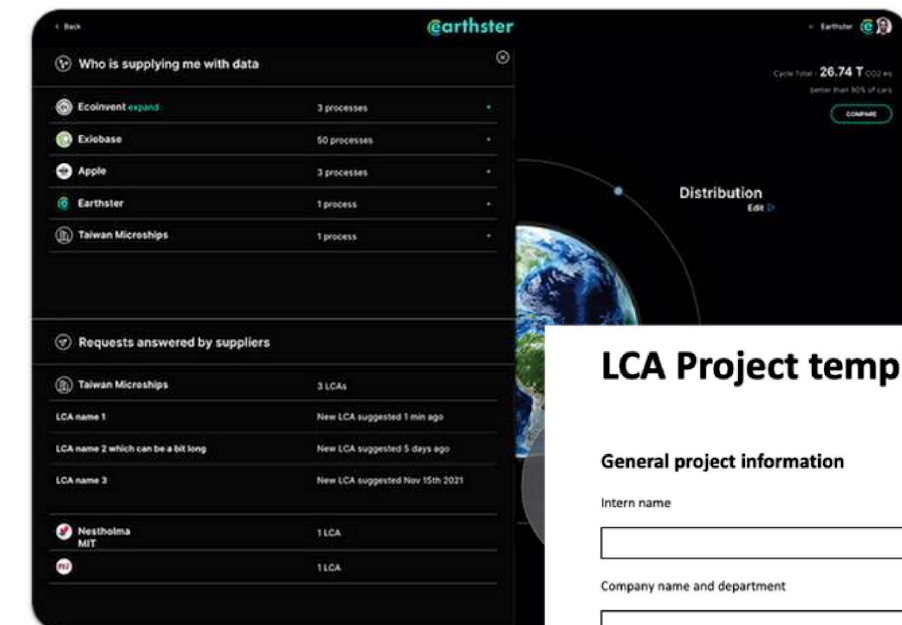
< Back

earthster

Earthster

Cycle Total : 26.74 T CO2 eq
better than 90% of cars

COMPARE

Who is supplying me with data

Ecoinvent expand | 3 processes
Exiobase | 50 processes
Apple | 3 processes
Earthster | 1 process
Taiwan Microships | 1 process

Distribution
Edit

Requests answered by suppliers

Taiwan Microships | 3 LCAs
LCA name 1 | New LCA suggested 1 min ago
LCA name 2 which can be a bit long | New LCA suggested 5 days ago
LCA name 3 | New LCA suggested Nov 15th 2021

Nestholma MIT | 1 LCA
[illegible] | 1 LCA

LCA Project temp

General project information

Intern name

Company name and department